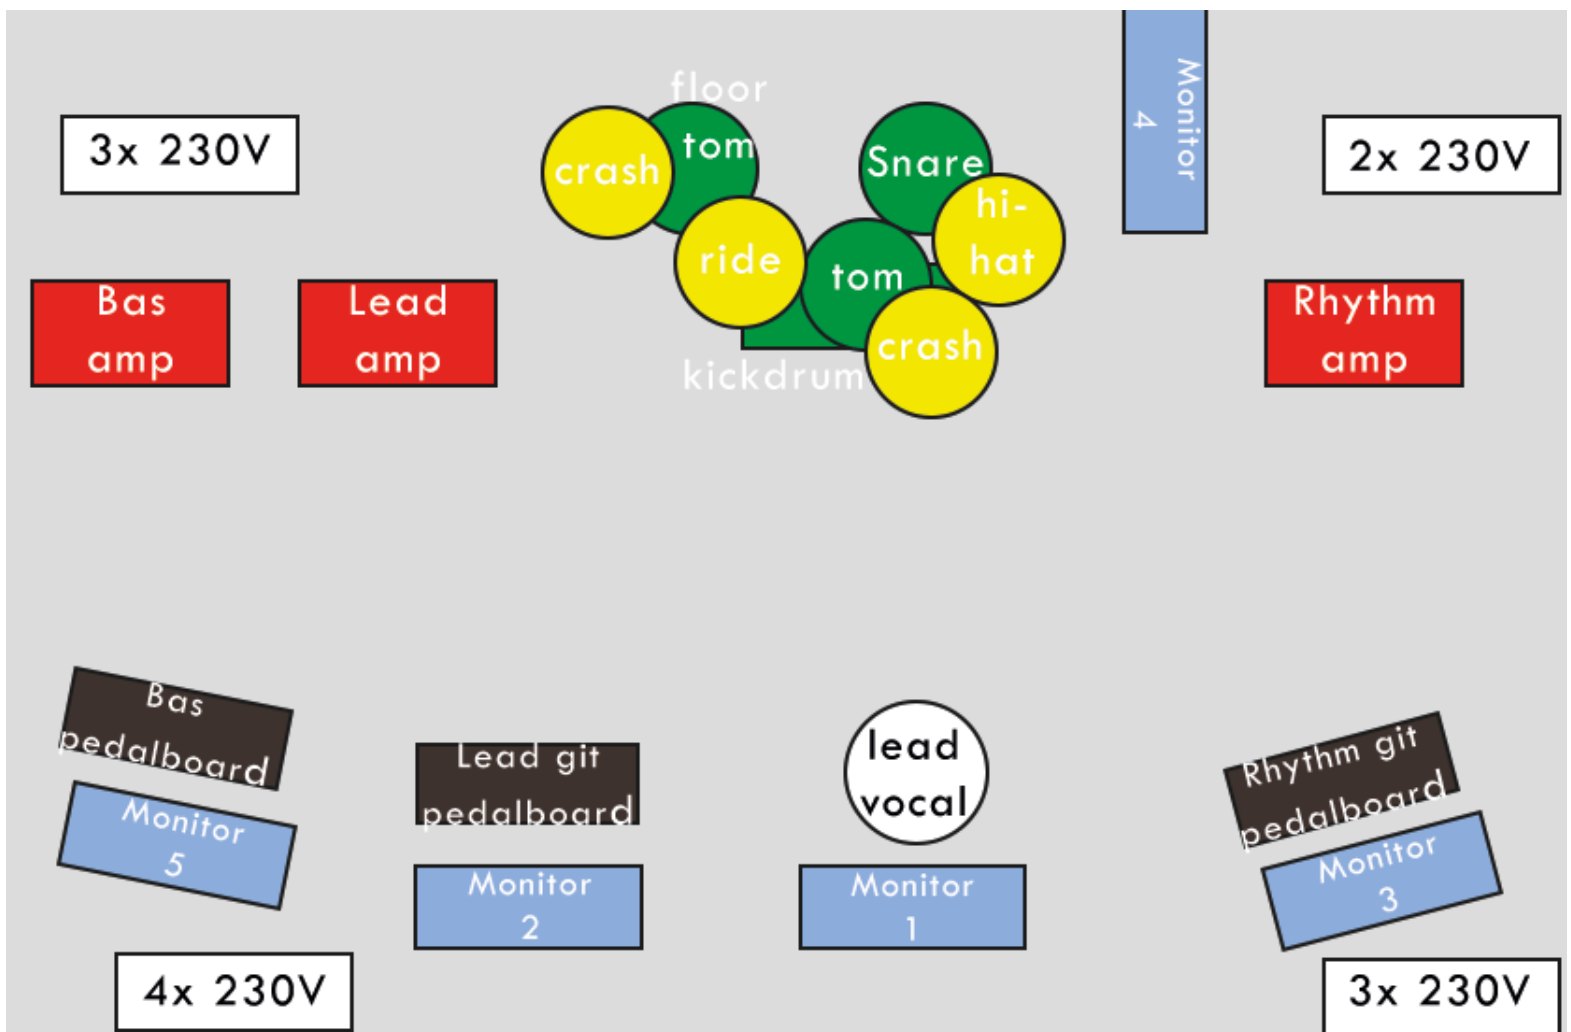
3x 230V

floor tom

crash

ride

tom

Snare

hi-hat

crash

kickdrum

Monitor 4

2x 230V

Bas amp

Lead amp

Rhythm amp

Bas pedalboard

Monitor 5

Lead git pedalboard

Monitor 2

lead vocal

Monitor 1

Rhythm git pedalboard

Monitor 3

4x 230V

3x 230V